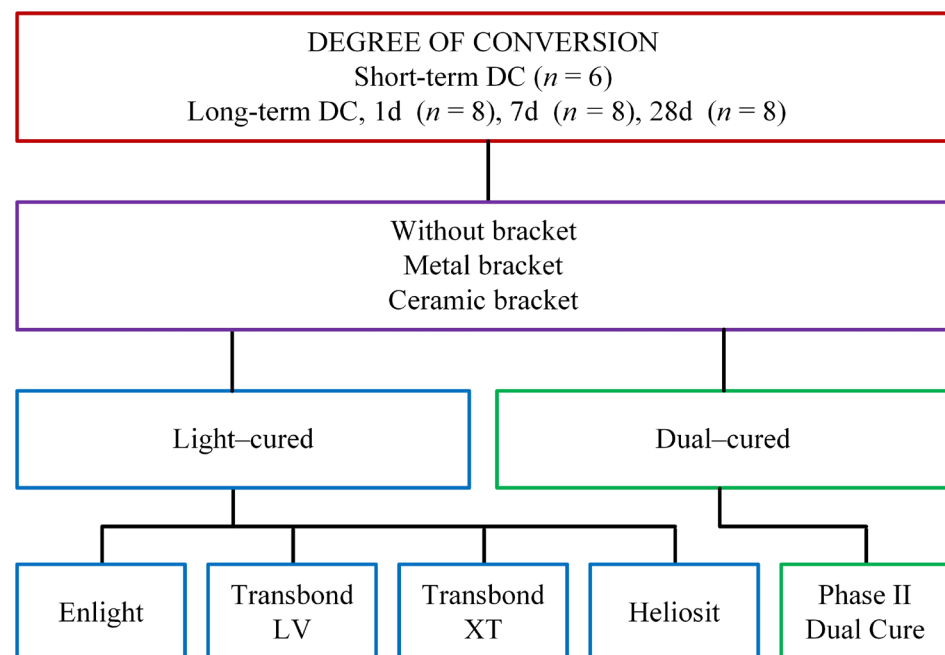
DEGREE OF CONVERSION
Short-term DC ($n$ = 6)
Long-term DC, 1d ($n$ = 8), 7d ($n$ = 8), 28d ($n$ = 8)

Without bracket
Metal bracket
Ceramic bracket

Light–cured

Dual–cured

Enlight

Transbond LV

Transbond XT

Heliosit

Phase II Dual Cure